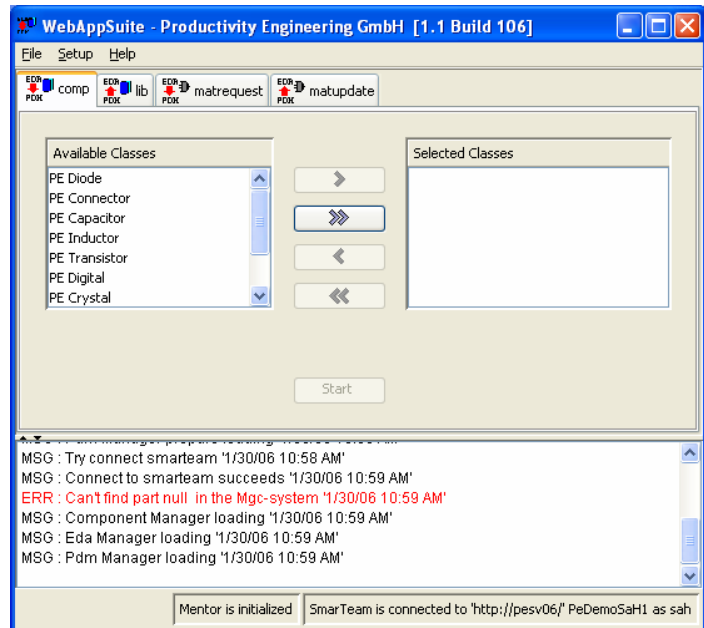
WebAppSuite - Productivity Engineering GmbH [1.1 Build 106]

File Setup Help

EDA PDX comp | EDA PDX lib | EDA PDX matrequest | EDA PDX matupdate

| Available Classes |
|---|
| PE Diode |
| PE Connector |
| PE Capacitor |
| PE Inductor |
| PE Transistor |
| PE Digital |
| PE Crystal |

>
≫
<
≪

| Selected Classes |
|---|

Start

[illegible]
MSG : Try connect smarteam '1/30/06 10:58 AM'
MSG : Connect to smarteam succeeds '1/30/06 10:59 AM'
ERR : Can't find part null in the Mgc-system '1/30/06 10:59 AM'
MSG : Component Manager loading '1/30/06 10:59 AM'
MSG : Eda Manager loading '1/30/06 10:59 AM'
MSG : Pdm Manager loading '1/30/06 10:59 AM'

Mentor is initialized | SmarTeam is connected to 'http://pesv06/' PeDemoSaH1 as sah